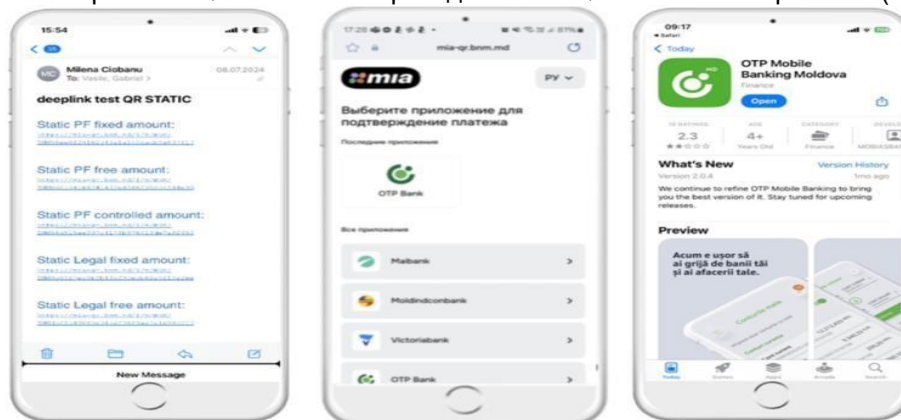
15:54

Milena Ciobanu
To: Vasile, Gabriel
08.07.2024

deeplink test QR STATIC

Static PF fixed amount:
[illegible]

Static PF free amount:
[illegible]

Static PF controlled amount:
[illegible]

Static Legal fixed amount:
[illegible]

Static Legal free amount:
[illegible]

New Message

17:28

mia-qr.bnm.md

mia

РУ

Выберите приложение для подтверждения платежа

Последние приложения

OTP Bank

Все приложения

Maibank

Moldindconbank

Victoriabank

OTP Bank

09:17
Safari

Today

OTP Mobile Banking Moldova
Finance
Open

RATINGS
2.3
AGE
4+
Years Old
CATEGORY
Finance
DEVELOPER
MOBIASBANK

What's New
Version History
Version 2.0.4
1mo ago
We continue to refine OTP Mobile Banking to bring you the best version of it. Stay tuned for upcoming releases.

Preview

Acum e ușor să ai grijă de banii tăi și ai afacerii tale.

Today
Games
Apps
Arcade
Search